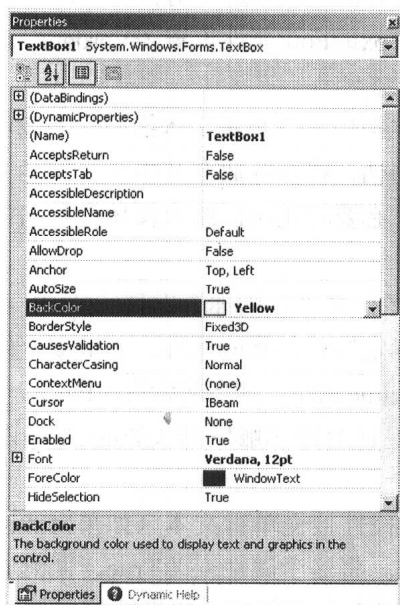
Properties

TextBox1 System.Windows.Forms.TextBox

| | |
|---|---|
| (DataBindings) | |
| (DynamicProperties) | |
| (Name) | TextBox1 |
| AcceptsReturn | False |
| AcceptsTab | False |
| AccessibleDescription | |
| AccessibleName | |
| AccessibleRole | Default |
| AllowDrop | False |
| Anchor | Top, Left |
| AutoSize | True |
| BackColor | Yellow |
| BorderStyle | Fixed3D |
| CausesValidation | True |
| CharacterCasing | Normal |
| ContextMenu | (none) |
| Cursor | IBeam |
| Dock | None |
| Enabled | True |
| Font | Verdana, 12pt |
| ForeColor | WindowText |
| HideSelection | True |

BackColor
The background color used to display text and graphics in the control.

Properties | Dynamic Help